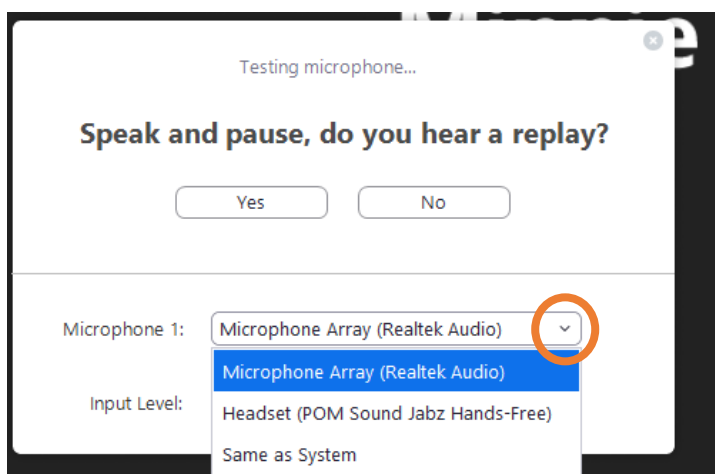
Testing microphone...

Speak and pause, do you hear a replay?

Yes

No

Microphone 1:

Microphone Array (Realtek Audio)

Microphone Array (Realtek Audio)

Input Level:

Headset (POM Sound Jabz Hands-Free)

Same as System